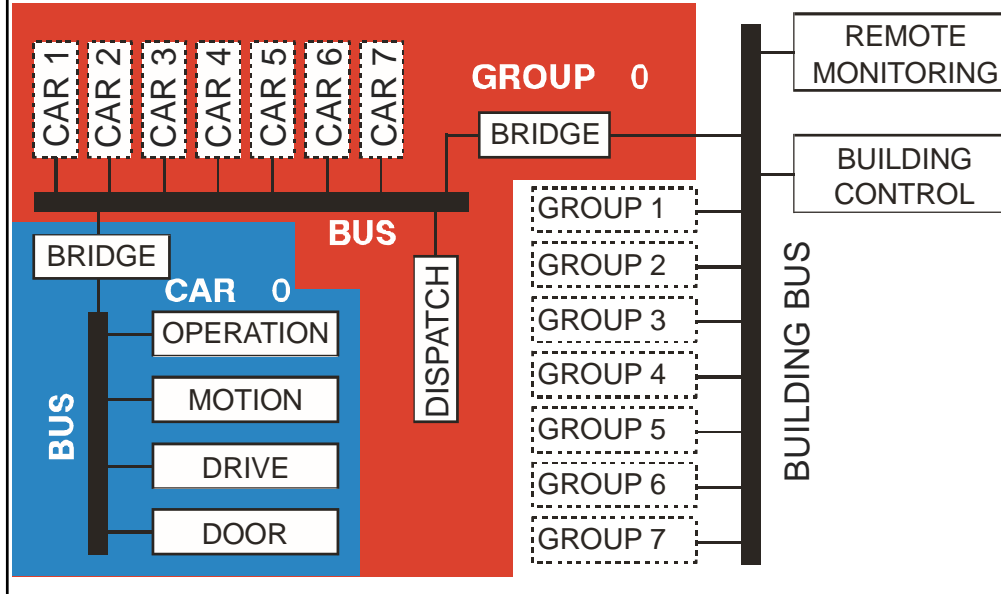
CAR 1
CAR 2
CAR 3
CAR 4
CAR 5
CAR 6
CAR 7

GROUP 0

BRIDGE

REMOTE MONITORING

BUILDING CONTROL

BUS

BRIDGE

CAR 0

OPERATION
MOTION
DRIVE
DOOR

BUS

DISPATCH

GROUP 1
GROUP 2
GROUP 3
GROUP 4
GROUP 5
GROUP 6
GROUP 7

BUILDING BUS